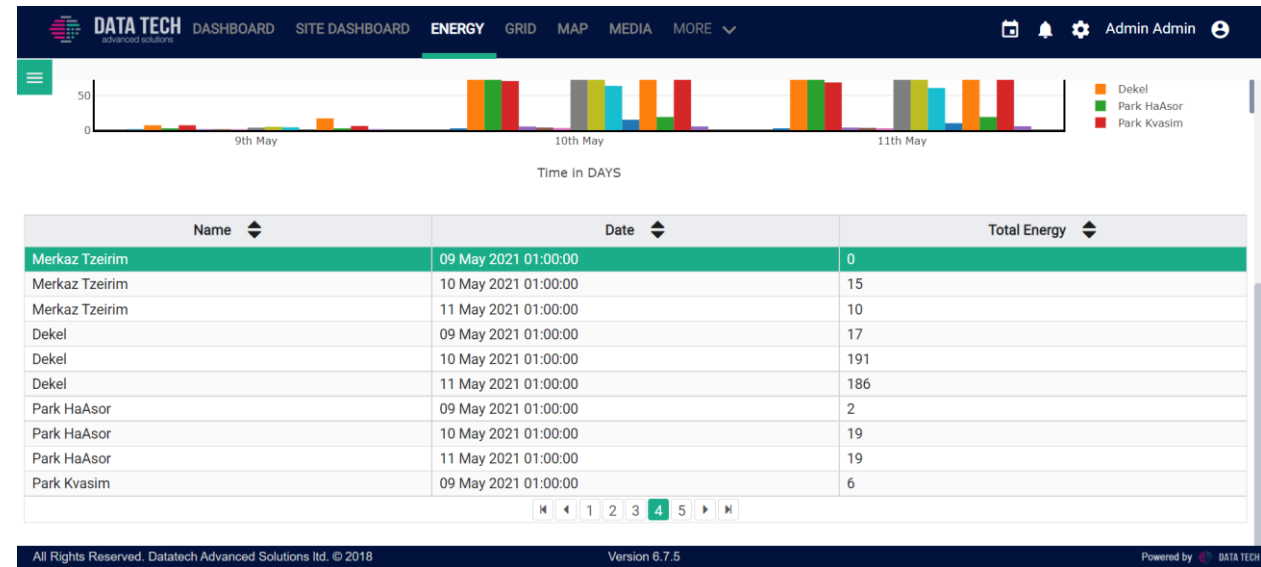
DATA TECH advanced solutions DASHBOARD SITE DASHBOARD ENERGY GRID MAP MEDIA MORE

Admin Admin

50

0

9th May 10th May 11th May

Time in DAYS

Dekel
Park HaAsor
Park Kvasim

| Name | Date | Total Energy |
|---|---|---|
| Merkaz Tzeirim | 09 May 2021 01:00:00 | 0 |
| Merkaz Tzeirim | 10 May 2021 01:00:00 | 15 |
| Merkaz Tzeirim | 11 May 2021 01:00:00 | 10 |
| Dekel | 09 May 2021 01:00:00 | 17 |
| Dekel | 10 May 2021 01:00:00 | 191 |
| Dekel | 11 May 2021 01:00:00 | 186 |
| Park HaAsor | 09 May 2021 01:00:00 | 2 |
| Park HaAsor | 10 May 2021 01:00:00 | 19 |
| Park HaAsor | 11 May 2021 01:00:00 | 19 |
| Park Kvasim | 09 May 2021 01:00:00 | 6 |

1 2 3 4 5

All Rights Reserved. Datatech Advanced Solutions ltd. © 2018 Version 6.7.5 Powered by DATA TECH